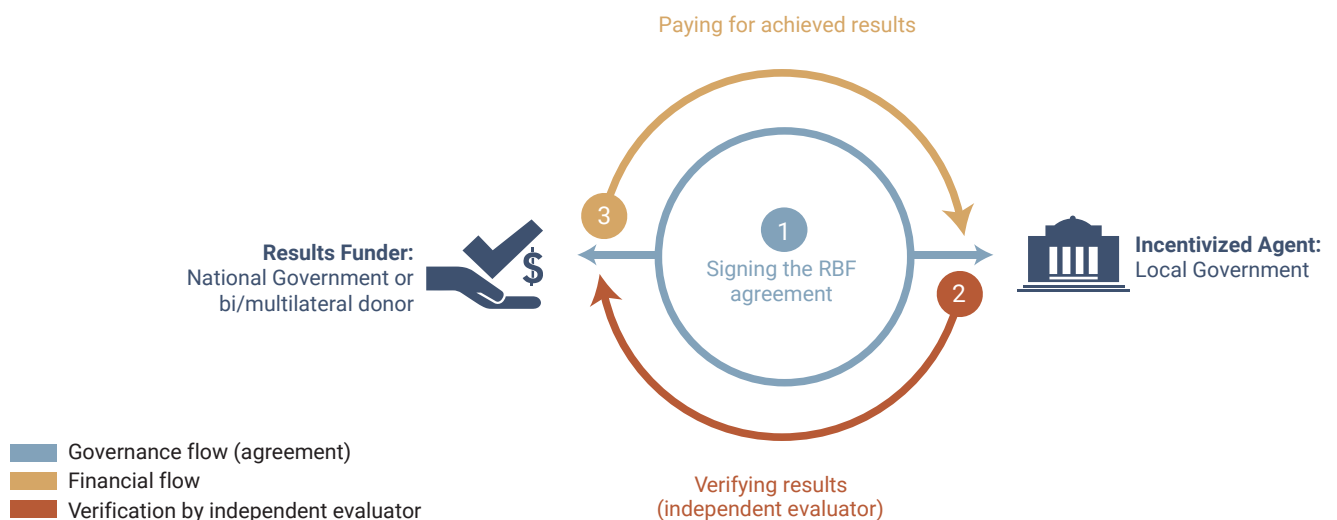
Paying for achieved results

3

1

Signing the RBF agreement

2

**Results Funder:** National Government or bi/multilateral donor

$

**Incentivized Agent:** Local Government

Verifying results (independent evaluator)

Governance flow (agreement)
Financial flow
Verification by independent evaluator